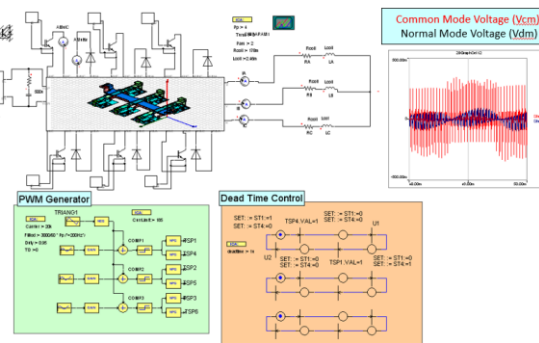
Common Mode Voltage (Vcm)
Normal Mode Voltage (Vdm)

PWM Generator

TRIANG1

COMP1

COMP2

COMP3

TSP1

TSP2

TSP3

TSP4

TSP5

TSP6

Dead Time Control

SET : = ST1:=1
SET : = ST4:=0

TSP4.VAL=1

SET : = ST1:=0
SET : = ST4:=1

U1

U2

SET : = ST1:=0
SET : = ST4:=0

TSP1.VAL=1

SET : = ST1:=0
SET : = ST4:=1

Ra

La

Rb

Lb

Rc

Lc

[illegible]